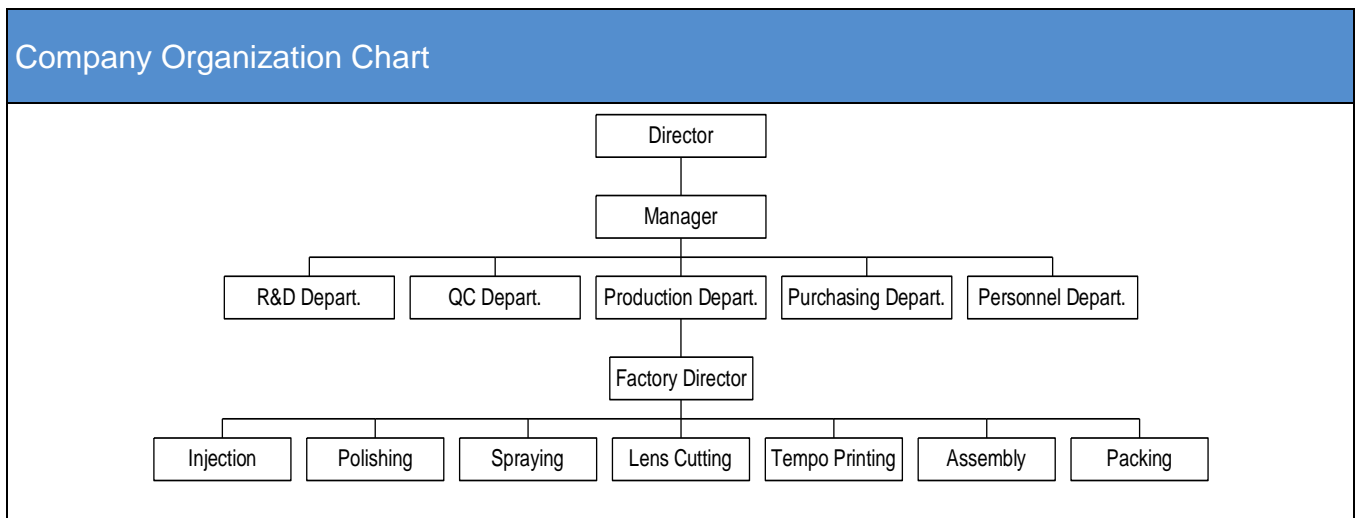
Company Organization Chart

Director

Manager

R&D Depart.
QC Depart.
Production Depart.
Purchasing Depart.
Personnel Depart.

Factory Director

Injection
Polishing
Spraying
Lens Cutting
Tempo Printing
Assembly
Packing